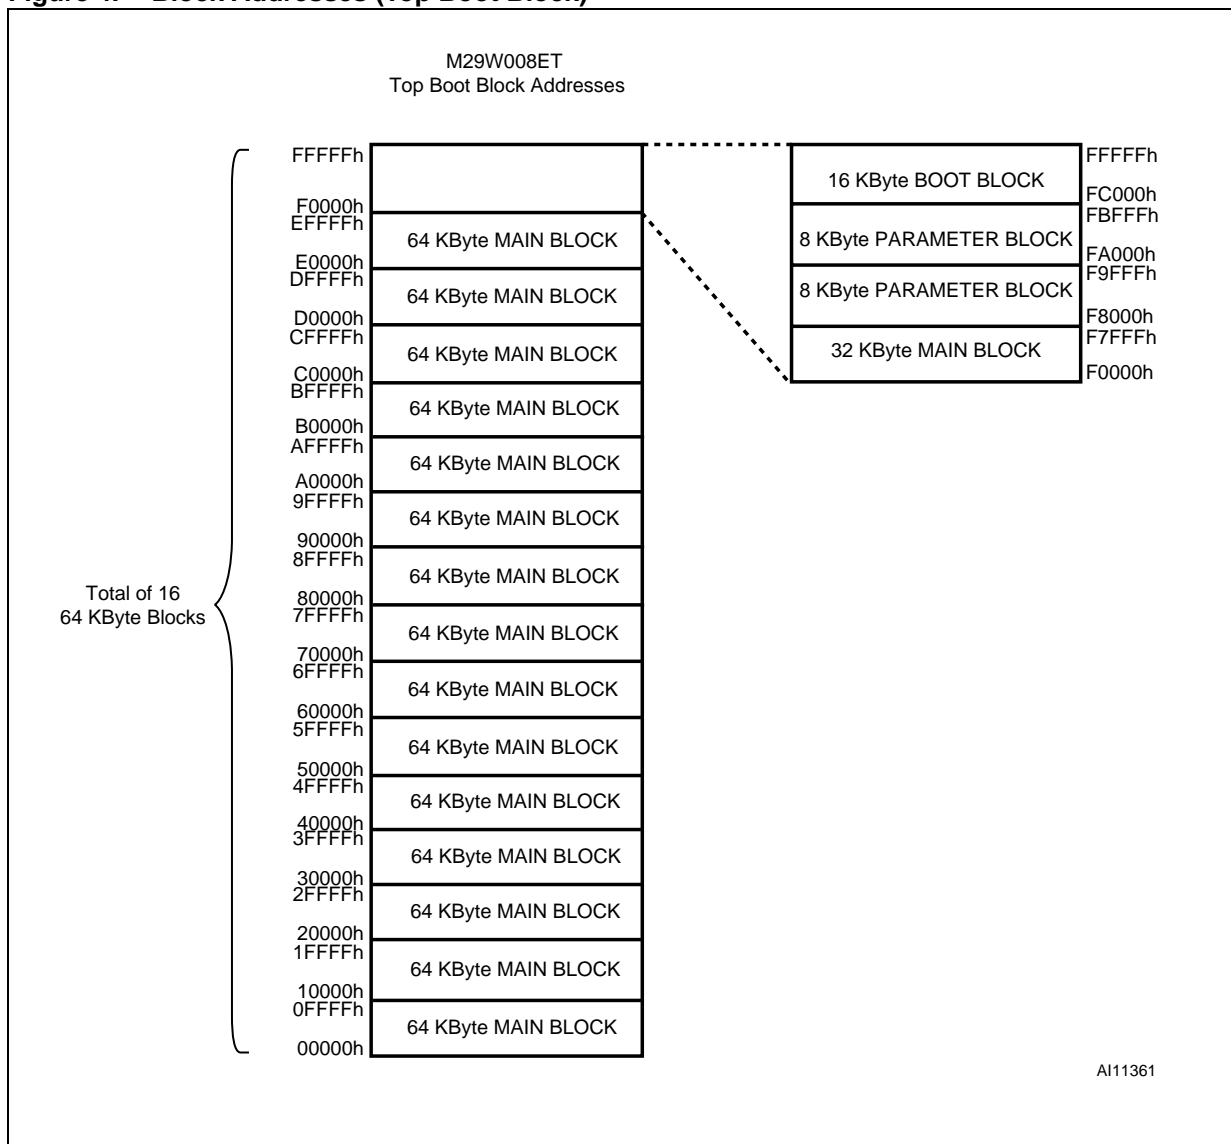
Figure 4. Block Addresses (Top Boot Block)

M29W008ET
Top Boot Block Addresses

FFFFFh
F0000h
EFFFFh
64 KByte MAIN BLOCK
E0000h
DFFFFh
64 KByte MAIN BLOCK
D0000h
CFFFFh
64 KByte MAIN BLOCK
C0000h
BFFFFh
64 KByte MAIN BLOCK
B0000h
AFFFFh
64 KByte MAIN BLOCK
A0000h
9FFFFh
64 KByte MAIN BLOCK
90000h
8FFFFh
64 KByte MAIN BLOCK
80000h
7FFFFh
64 KByte MAIN BLOCK
70000h
6FFFFh
64 KByte MAIN BLOCK
60000h
5FFFFh
64 KByte MAIN BLOCK
50000h
4FFFFh
64 KByte MAIN BLOCK
40000h
3FFFFh
64 KByte MAIN BLOCK
30000h
2FFFFh
64 KByte MAIN BLOCK
20000h
1FFFFh
64 KByte MAIN BLOCK
10000h
0FFFFh
64 KByte MAIN BLOCK
00000h

Total of 16
64 KByte Blocks

16 KByte BOOT BLOCK
FFFFFh
FC000h
FBFFFh
8 KByte PARAMETER BLOCK
FA000h
F9FFFh
8 KByte PARAMETER BLOCK
F8000h
F7FFFh
32 KByte MAIN BLOCK
F0000h

AI11361